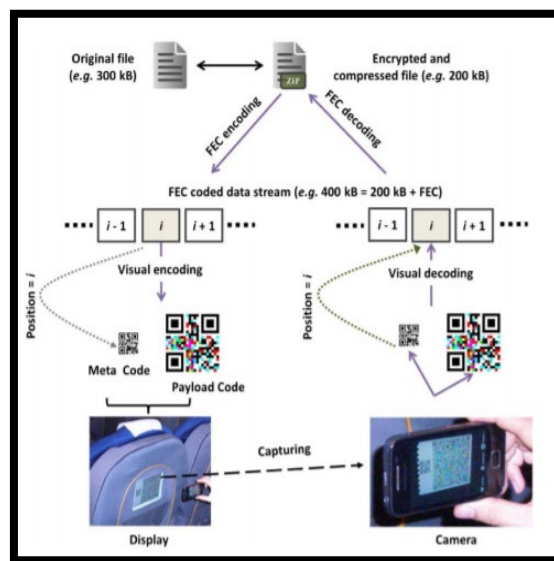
Original file (e.g. 300 kB)

ZIP

Encrypted and compressed file (e.g. 200 kB)

FEC encoding

FEC decoding

FEC coded data stream (e.g. 400 kB = 200 kB + FEC)

$i-1$ $i$ $i+1$

$i-1$ $i$ $i+1$

Position = $i$

Visual encoding

Position = $i$

Visual decoding

Meta Code

Payload Code

Capturing

Display

Camera